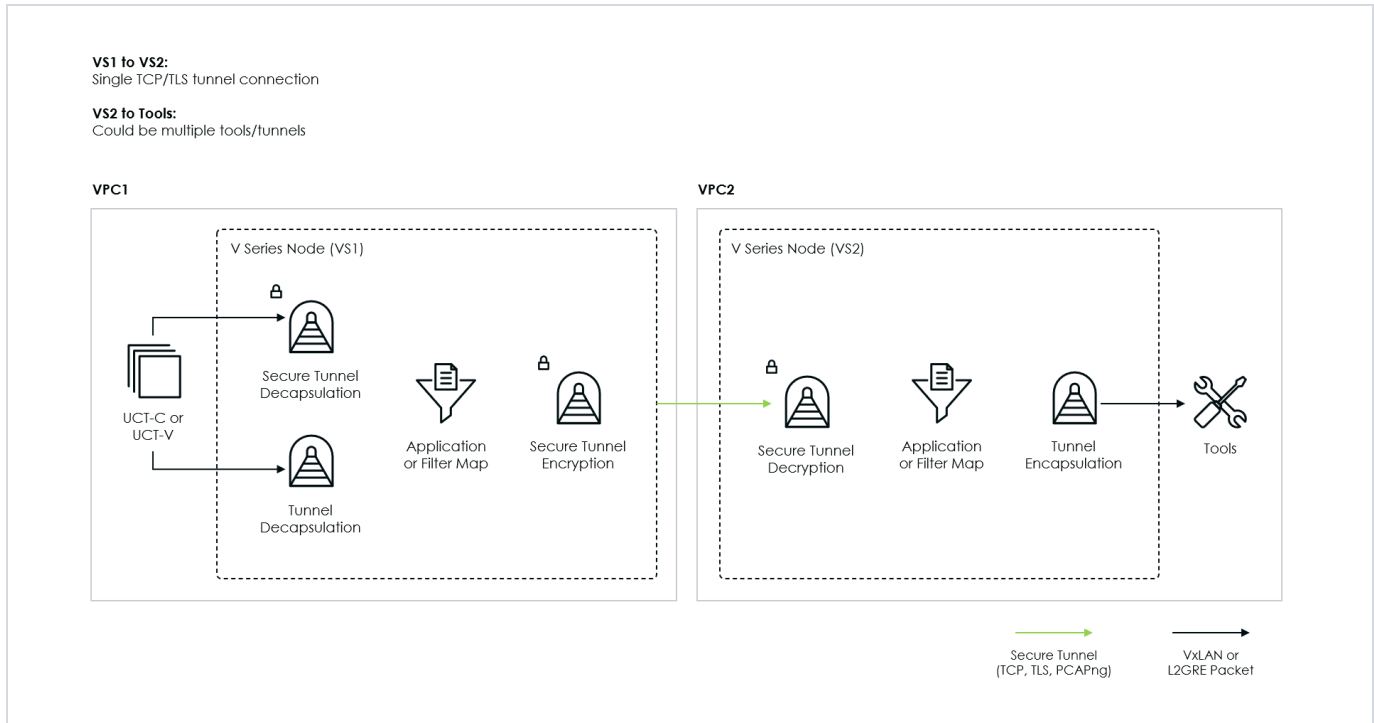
**VS1 to VS2:**
Single TCP/TLS tunnel connection

**VS2 to Tools:**
Could be multiple tools/tunnels

**VPC1**

V Series Node (VS1)

UCT-C or UCT-V

Secure Tunnel Decapsulation

Tunnel Decapsulation

Application or Filter Map

Secure Tunnel Encryption

**VPC2**

V Series Node (VS2)

Secure Tunnel Decryption

Application or Filter Map

Tunnel Encapsulation

Tools

Secure Tunnel (TCP, TLS, PCAPng)

VxLAN or L2GRE Packet